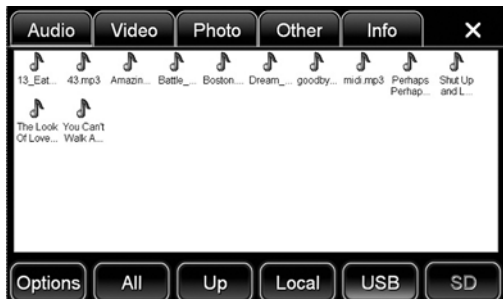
Audio Video Photo Other Info ✕

13_Eat... 43.mp3 Amazin... Battle_... Boston... Dream_... goodby... midi.mp3 Perhaps Perhap... Shut Up and L...

The Look Of Love... You Can't Walk A...

Options All Up Local USB SD